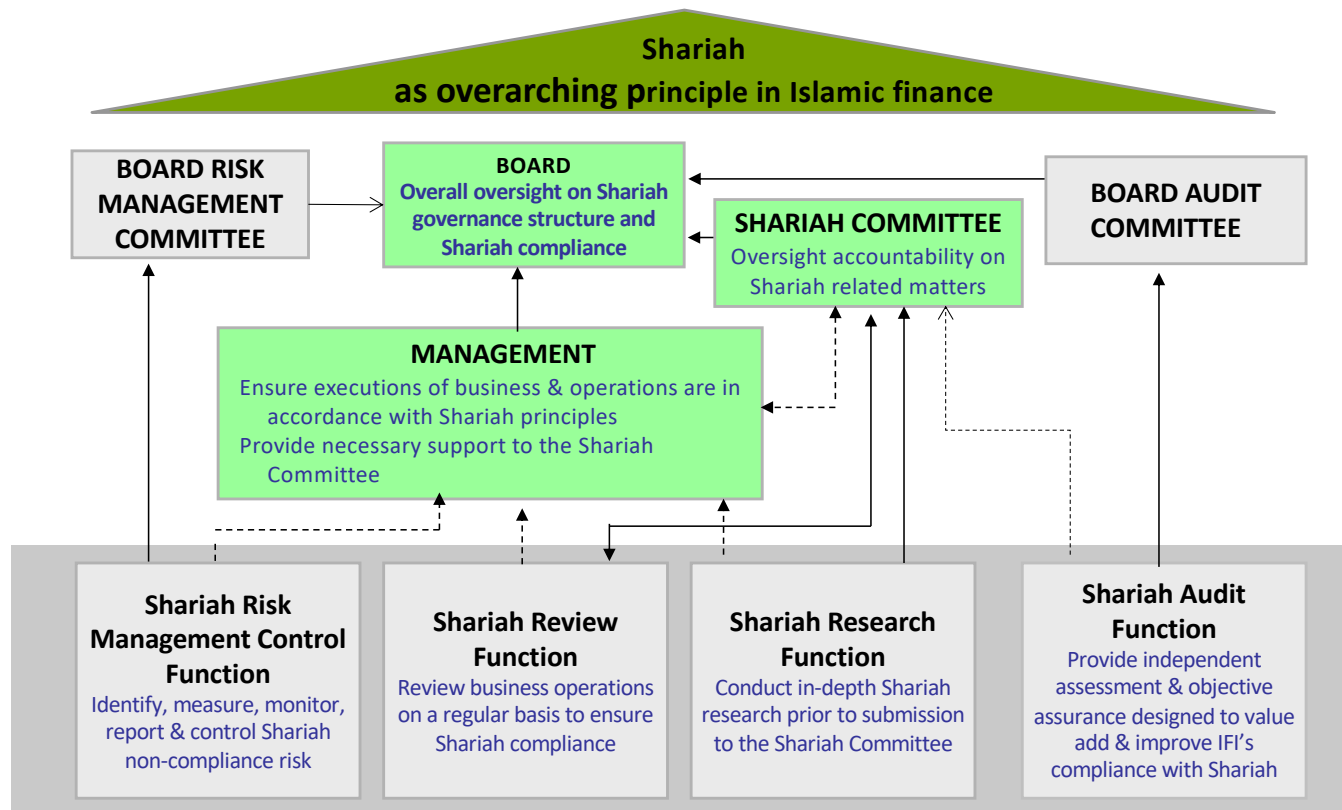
Shariah
as overarching principle in Islamic finance

BOARD RISK MANAGEMENT COMMITTEE

BOARD
Overall oversight on Shariah governance structure and Shariah compliance

SHARIAH COMMITTEE
Oversight accountability on Shariah related matters

BOARD AUDIT COMMITTEE

MANAGEMENT
Ensure executions of business & operations are in accordance with Shariah principles
Provide necessary support to the Shariah Committee

Shariah Risk Management Control Function
Identify, measure, monitor, report & control Shariah non-compliance risk

Shariah Review Function
Review business operations on a regular basis to ensure Shariah compliance

Shariah Research Function
Conduct in-depth Shariah research prior to submission to the Shariah Committee

Shariah Audit Function
Provide independent assessment & objective assurance designed to value add & improve IFI's compliance with Shariah